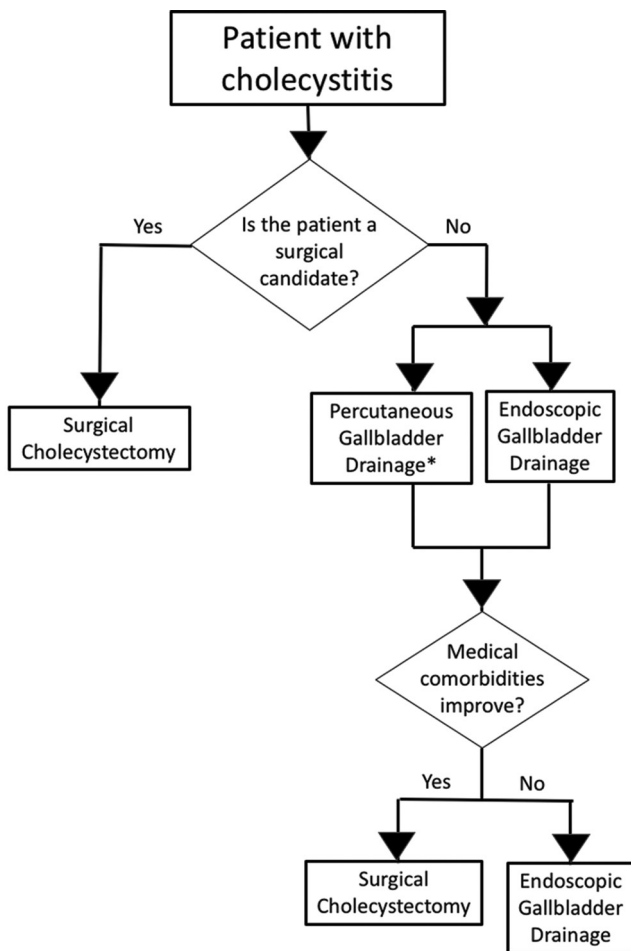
Patient with cholecystitis

Is the patient a surgical candidate?

Yes

No

Surgical Cholecystectomy

Percutaneous Gallbladder Drainage*

Endoscopic Gallbladder Drainage

Medical comorbidities improve?

Yes

No

Surgical Cholecystectomy

Endoscopic Gallbladder Drainage